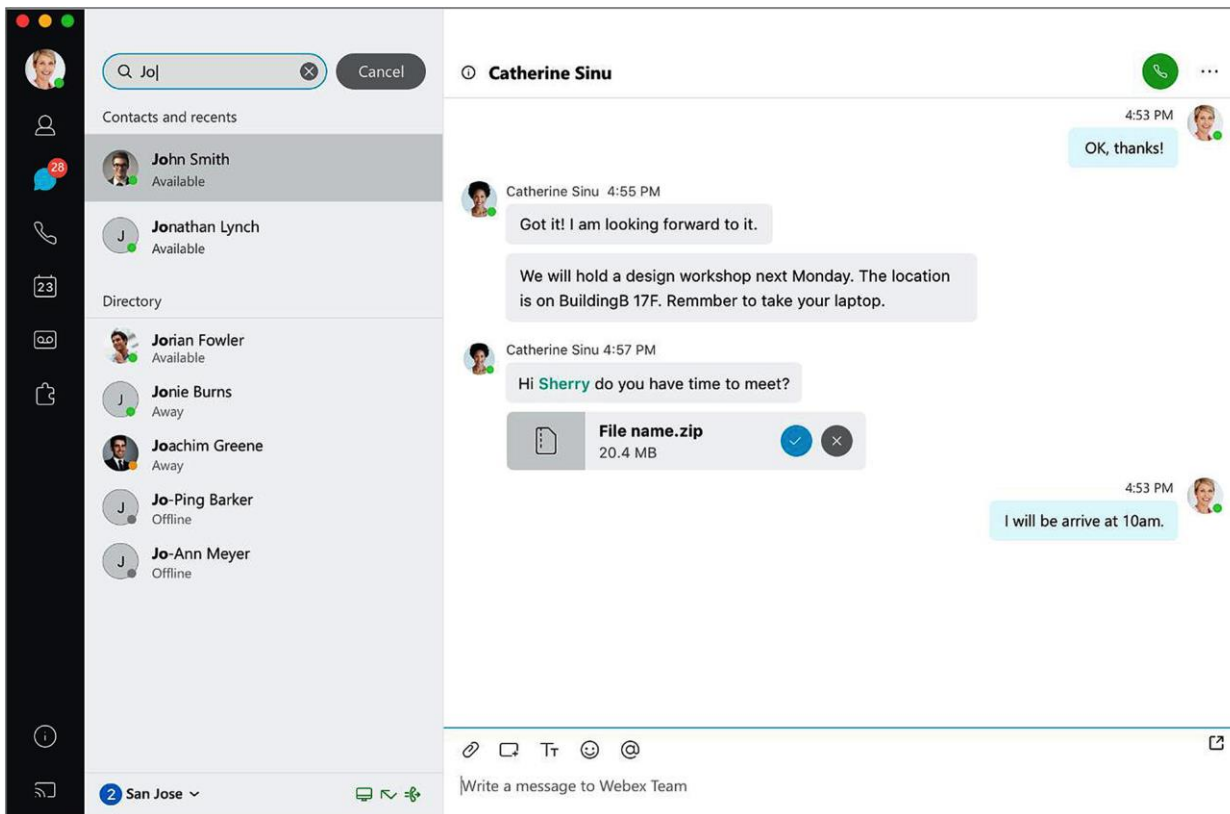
28

23

Jo

Cancel

Contacts and recents

John Smith
Available

J
Jonathan Lynch
Available

Directory

Jorian Fowler
Available

J
Jonie Burns
Away

Joachim Greene
Away

J
Jo-Ping Barker
Offline

J
Jo-Ann Meyer
Offline

2 San Jose

Catherine Sinu

4:53 PM
OK, thanks!

Catherine Sinu 4:55 PM
Got it! I am looking forward to it.

We will hold a design workshop next Monday. The location is on BuildingB 17F. Remmber to take your laptop.

Catherine Sinu 4:57 PM
Hi Sherry do you have time to meet?

File name.zip
20.4 MB

4:53 PM
I will be arrive at 10am.

Write a message to Webex Team